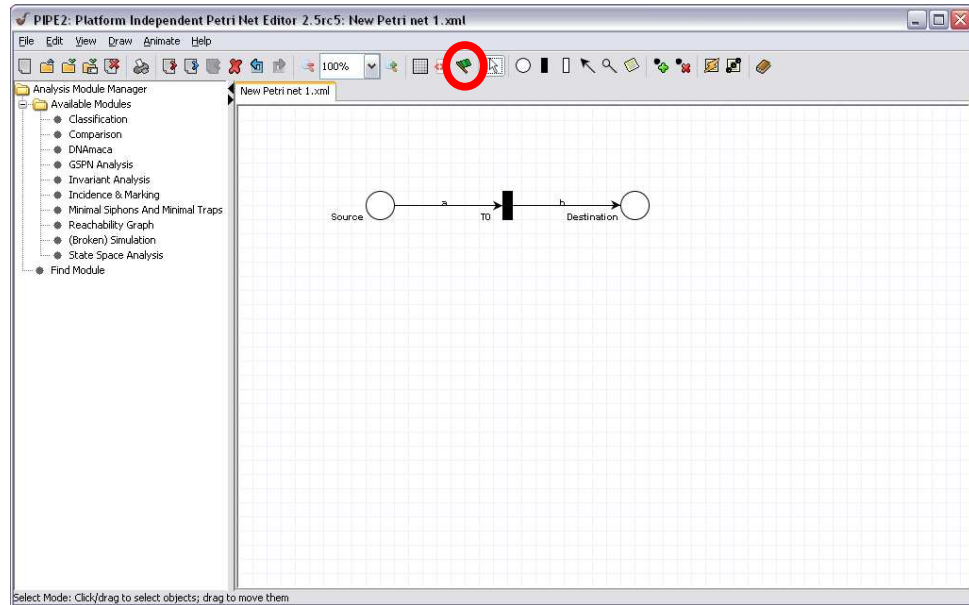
PIPE2: Platform Independent Petri Net Editor 2.5rc5: New Petri net 1.xml

File Edit View Draw Animate Help

100%

Analysis Module Manager
Available Modules
Classification
Comparison
DNAmaca
GSPN Analysis
Invariant Analysis
Incidence & Marking
Minimal Siphons And Minimal Traps
Reachability Graph
(Broken) Simulation
State Space Analysis
Find Module

New Petri net 1.xml

Source
a
T0
b
Destination

Select Mode: Click/drag to select objects; drag to move them